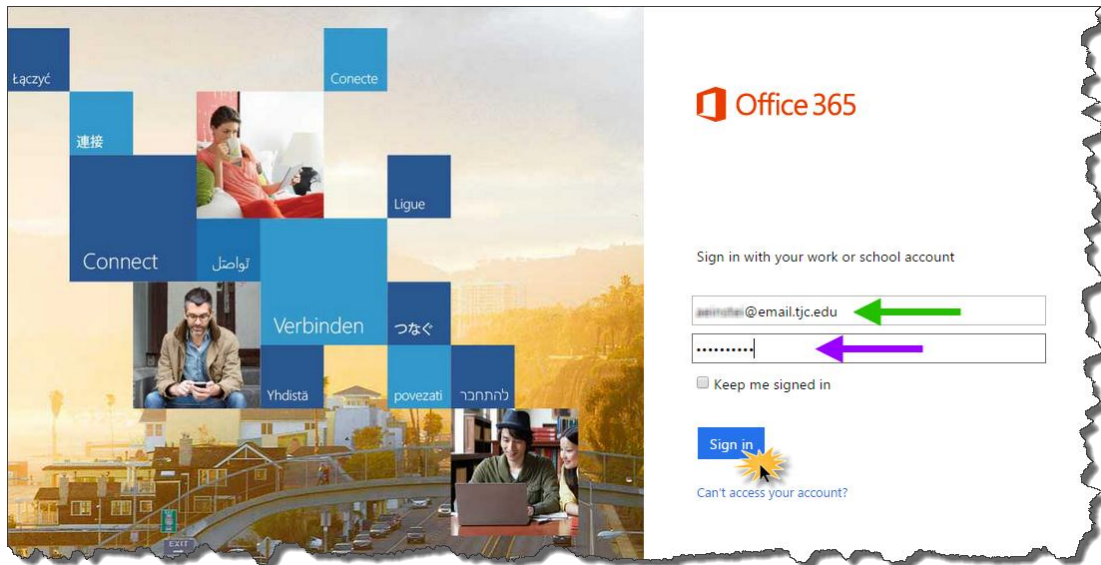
Łączyć

Conecte

連接

Ligue

Connect

تواصل

Verbinden

つなぐ

Yhdistä

povezati

להתחבר

EXIT

Office 365

Sign in with your work or school account

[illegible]@email.tjc.edu

••••••••••

Keep me signed in

Sign in

Can't access your account?